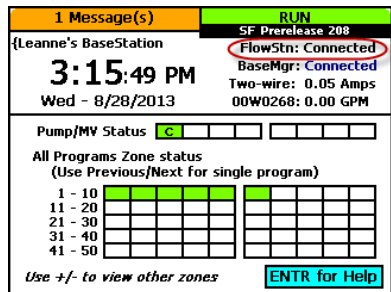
1 Message(s)

RUN
SF Prerelease 208

{Leanne's BaseStation

3:15:49 PM

Wed - 8/28/2013

FlowStn: Connected
BaseMgr: Connected
Two-wire: 0.05 Amps
00W0268: 0.00 GPM

Pump/MV Status C

All Programs Zone status
(Use Previous/Next for single program)

1 - 10
11 - 20
21 - 30
31 - 40
41 - 50

Use +/- to view other zones

ENTR for Help